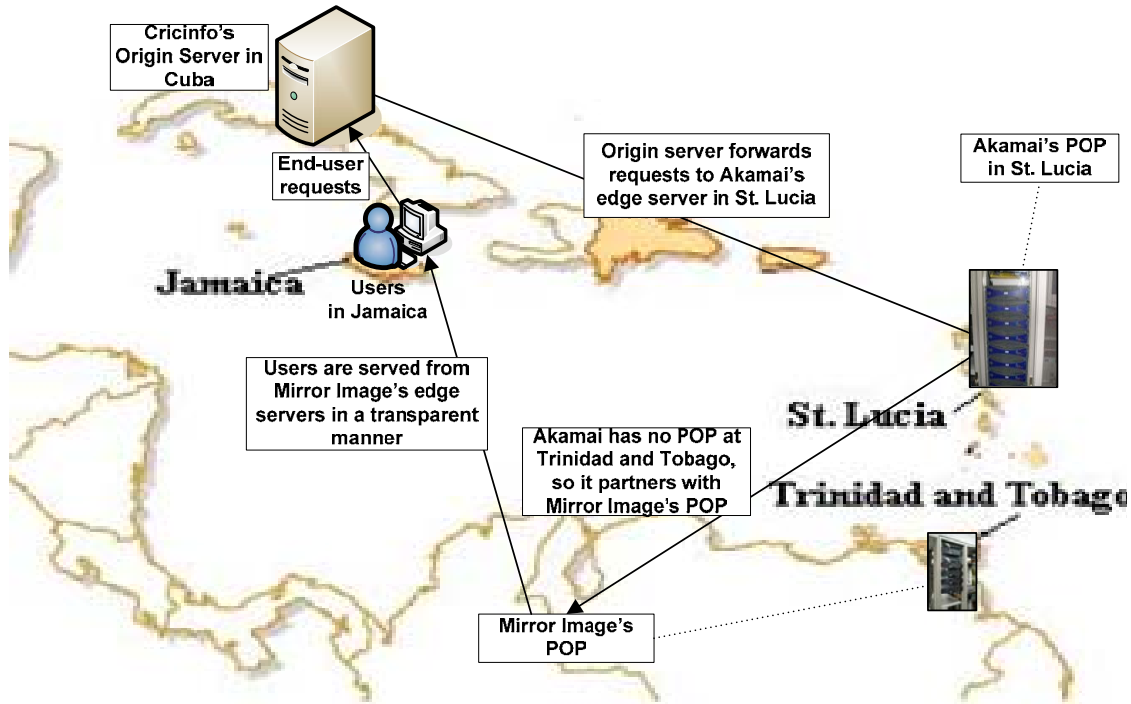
Cricinfo's Origin Server in Cuba

End-user requests

Origin server forwards requests to Akamai's edge server in St. Lucia

Akamai's POP in St. Lucia

Jamaica

Users in Jamaica

Users are served from Mirror Image's edge servers in a transparent manner

St. Lucia

Akamai has no POP at Trinidad and Tobago, so it partners with Mirror Image's POP

Trinidad and Tobago

Mirror Image's POP